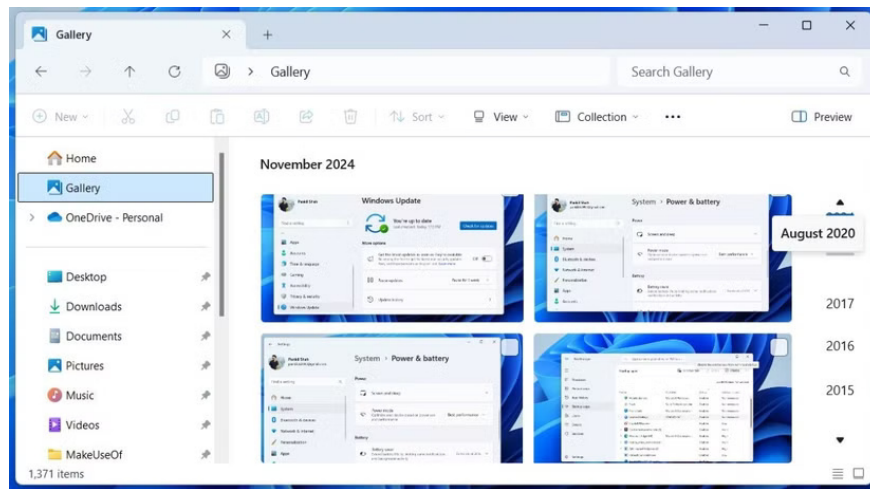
Gallery

Gallery

Search Gallery

New
Sort
View
Collection
...
Preview

Home
Gallery
OneDrive - Personal

Desktop
Downloads
Documents
Pictures
Music
Videos
MakeUseOf

1,371 items

November 2024

Windows Update
You're up to date

System > Power & battery

System > Power & battery

August 2020
2017
2016
2015